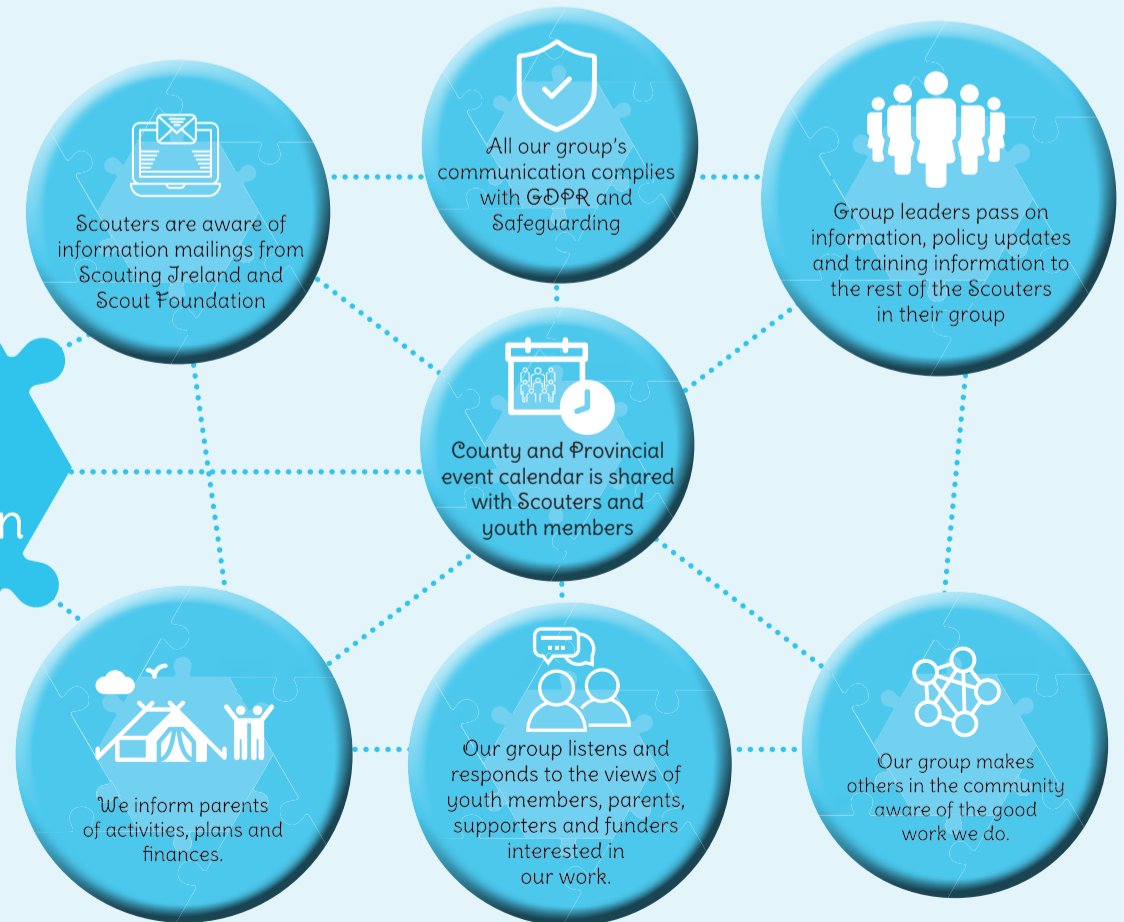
Scouters are aware of information mailings from Scouting Ireland and Scout Foundation

All our group's communication complies with GDPR and Safeguarding

Group leaders pass on information, policy updates and training information to the rest of the Scouters in their group

n

County and Provincial event calendar is shared with Scouters and youth members

We inform parents of activities, plans and finances.

Our group listens and responds to the views of youth members, parents, supporters and funders interested in our work.

Our group makes others in the community aware of the good work we do.